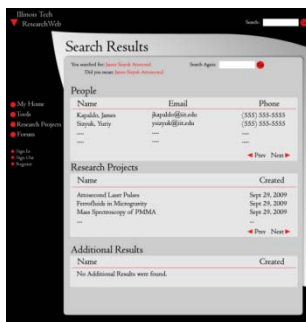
Illinois Tech
ResearchWeb

Search:

Search Results

You searched for: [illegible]
Did you mean: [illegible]

Search Again:

My Home
Tools
Research Projects
Forums

Sign In
Sign Out
Register

People

| Name | Email | Phone |
|---|---|---|
| Kapaldo, James | jkapaldo@iit.edu | (555) 555-5555 |
| Stayuk, Yuriy | ystayuk@iit.edu | (555) 555-5555 |
| — | — | — |
| — | — | — |

◄ Prev Next ►

Research Projects

| Name | Created |
|---|---|
| Attosecond Laser Pulses | Sept 29, 2009 |
| Ferrofluids in Microgravity | Sept 29, 2009 |
| Mass Spectroscopy of PMMA | Sept 29, 2009 |
| — | — |

◄ Prev Next ►

Additional Results

| Name | Created |
|---|---|
| No Additional Results were found. | |